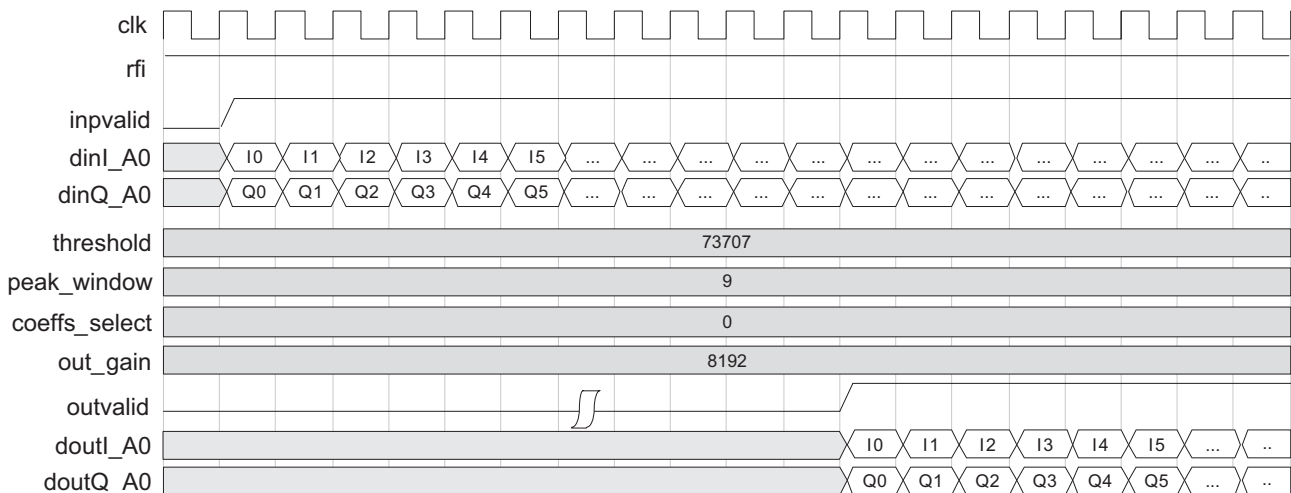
clk
rfi
inpvalid
dinI_A0 I0 I1 I2 I3 I4 I5 ... ... ... ... ... ... ... ... ... ... ..
dinQ_A0 Q0 Q1 Q2 Q3 Q4 Q5 ... ... ... ... ... ... ... ... ... ... ..
threshold 73707
peak_window 9
coeffs_select 0
out_gain 8192
outvalid
doutI_A0 I0 I1 I2 I3 I4 I5 ... ..
doutQ_A0 Q0 Q1 Q2 Q3 Q4 Q5 ... ..